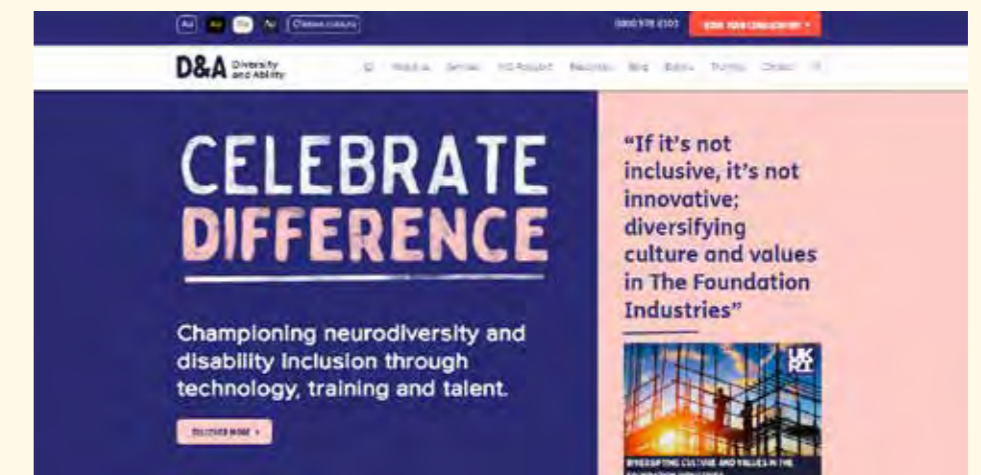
Aa Aa Aa Aa Choose colours

0800 978 8100 BOOK YOUR CONSULTATION

D&A Diversity and Ability

About us Services DSA Support Resources Blog Events Training Contact

CELEBRATE DIFFERENCE

Championing neurodiversity and disability inclusion through technology, training and talent.

DISCOVER MORE

“If it’s not inclusive, it’s not innovative; diversifying culture and values in The Foundation Industries”

UKRI

DIVERSIFYING CULTURE AND VALUES IN THE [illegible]